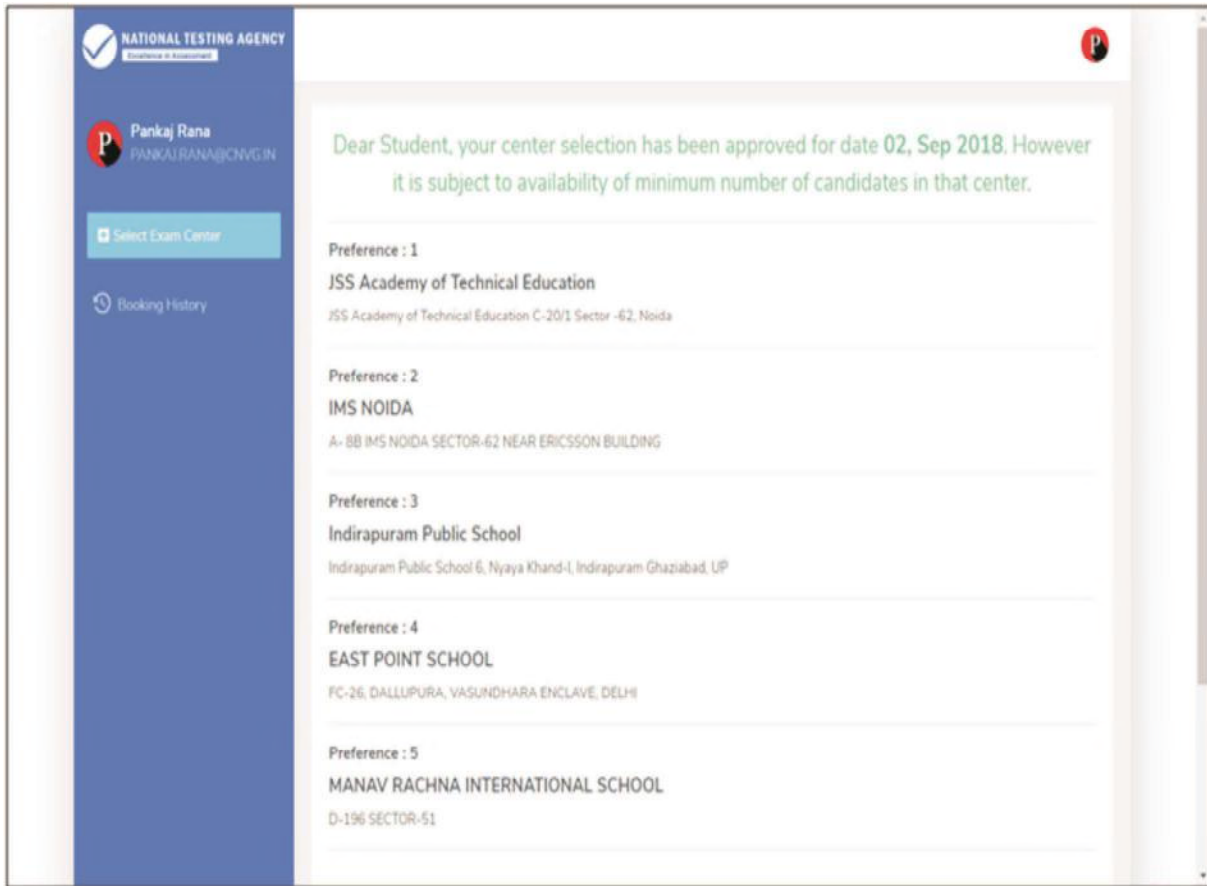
NATIONAL TESTING AGENCY
Excellence in Assessment

P

P Pankaj Rana
PANKAJ.RANA@CNVG.IN

Select Exam Center

Booking History

Dear Student, your center selection has been approved for date 02, Sep 2018. However it is subject to availability of minimum number of candidates in that center.

Preference : 1
JSS Academy of Technical Education
JSS Academy of Technical Education C-20/1 Sector -62, Noida

Preference : 2
IMS NOIDA
A- 8B IMS NOIDA SECTOR-62 NEAR ERICSSON BUILDING

Preference : 3
Indirapuram Public School
Indirapuram Public School 6, Nyaya Khand-I, Indirapuram Ghaziabad, UP

Preference : 4
EAST POINT SCHOOL
FC-26, DALLUPURA, VASUNDHARA ENCLAVE, DELHI

Preference : 5
MANAV RACHNA INTERNATIONAL SCHOOL
D-196 SECTOR-51